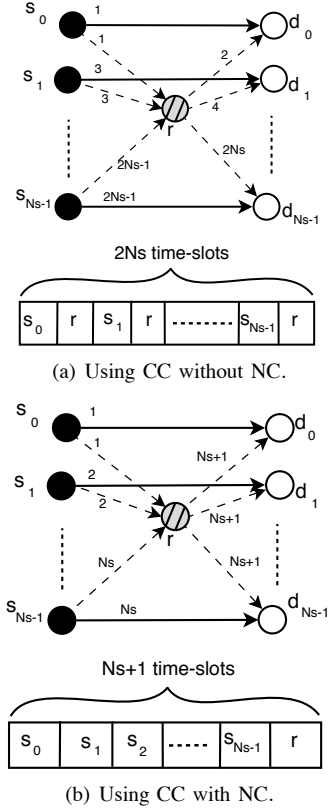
$s_0$ 1 $d_0$
1 2
$s_1$ 3 $d_1$
3 4
r
2Ns-1 2Ns
$s_{Ns-1}$ 2Ns-1 $d_{Ns-1}$

2Ns time-slots

| $s_0$ | r | $s_1$ | r | ....... | $s_{Ns-1}$ | r |
|---|---|---|---|---|---|---|

(a) Using CC without NC.

$s_0$ 1 $d_0$
1 Ns+1
$s_1$ 2 $d_1$
2 Ns+1
r
Ns Ns+1
$s_{Ns-1}$ Ns $d_{Ns-1}$

Ns+1 time-slots

| $s_0$ | $s_1$ | $s_2$ | ..... | $s_{Ns-1}$ | r |
|---|---|---|---|---|---|

(b) Using CC with NC.